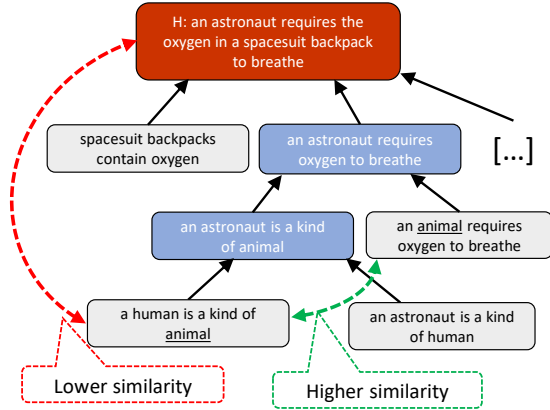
H: an astronaut requires the oxygen in a spacesuit backpack to breathe

spacesuit backpacks contain oxygen

an astronaut requires oxygen to breathe

[...]

an astronaut is a kind of animal

an animal requires oxygen to breathe

a human is a kind of animal

an astronaut is a kind of human

Lower similarity

Higher similarity